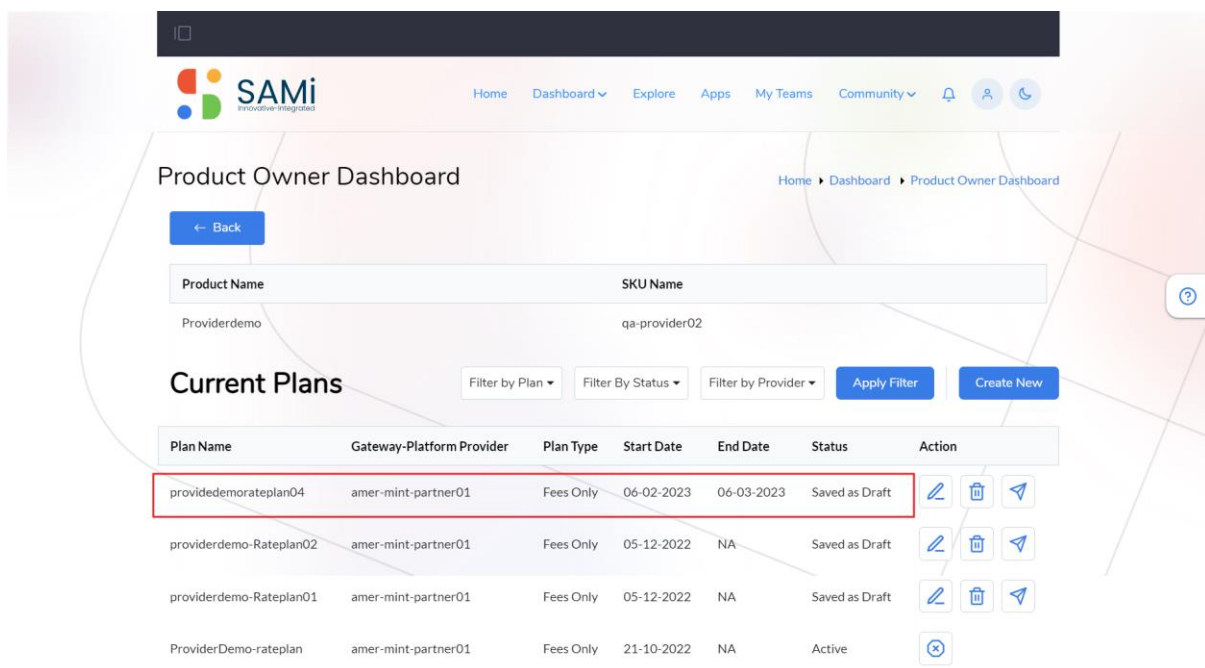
SAMi
Innovative-Integrated

Home Dashboard Explore Apps My Teams Community

Product Owner Dashboard

Home ▸ Dashboard ▸ Product Owner Dashboard

← Back

| Product Name | SKU Name |
|---|---|
| Providerdemo | qa-provider02 |

Current Plans

Filter by Plan ▾ Filter By Status ▾ Filter by Provider ▾ Apply Filter Create New

| Plan Name | Gateway-Platform Provider | Plan Type | Start Date | End Date | Status | Action |
|---|---|---|---|---|---|---|
| providedemorateplan04 | amer-mint-partner01 | Fees Only | 06-02-2023 | 06-03-2023 | Saved as Draft | |
| providerdemo-Rateplan02 | amer-mint-partner01 | Fees Only | 05-12-2022 | NA | Saved as Draft | |
| providerdemo-Rateplan01 | amer-mint-partner01 | Fees Only | 05-12-2022 | NA | Saved as Draft | |
| ProviderDemo-rateplan | amer-mint-partner01 | Fees Only | 21-10-2022 | NA | Active | |